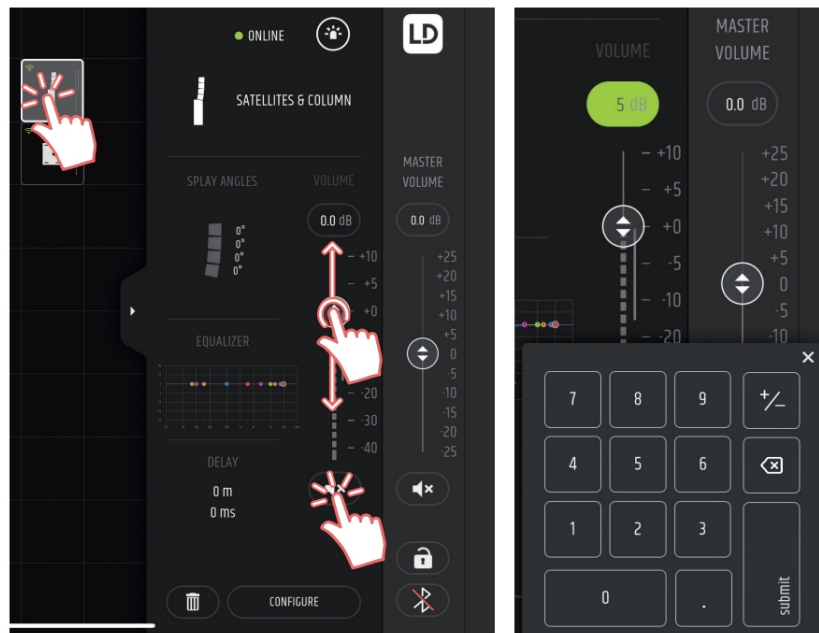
ONLINE

LD

SATELLITES & COLUMN

SPLAY ANGLES

VOLUME

0°
0°
0°
0°

0.0 dB

+10
+5
+0
-20
-30
-40

MASTER VOLUME

0.0 dB

+25
+20
+15
+10
+5
0
-5
-10
-15
-20
-25

EQUALIZER

DELAY

0 m
0 ms

CONFIGURE

VOLUME

5 dB

+10
+5
+0
-5
-10
-20

MASTER VOLUME

0.0 dB

+25
+20
+15
+10
+5
0
-5
-10

×

| 7 | 8 | 9 | +/− |
|---|---|---|---|
| 4 | 5 | 6 | ⌫ |
| 1 | 2 | 3 | submit |
| 0 | | . | |